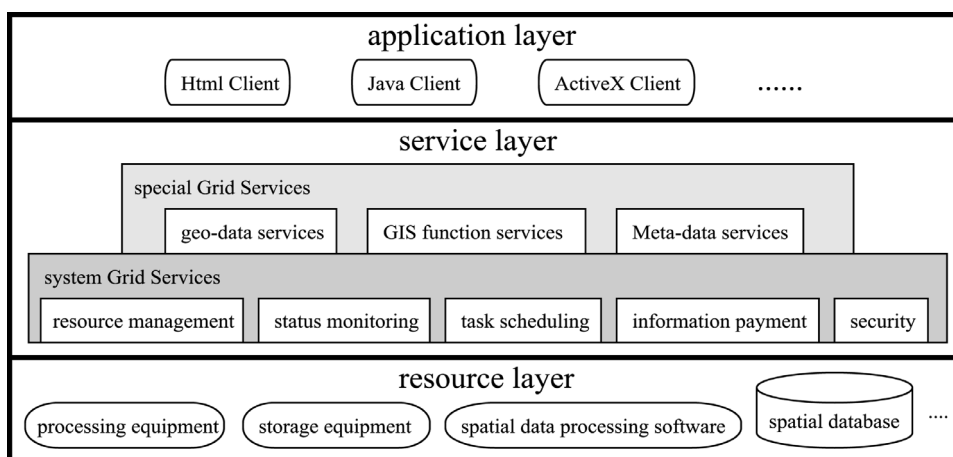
application layer

Html Client

Java Client

ActiveX Client

......

service layer

special Grid Services

geo-data services

GIS function services

Meta-data services

system Grid Services

resource management

status monitoring

task scheduling

information payment

security

resource layer

processing equipment

storage equipment

spatial data processing software

spatial database

....